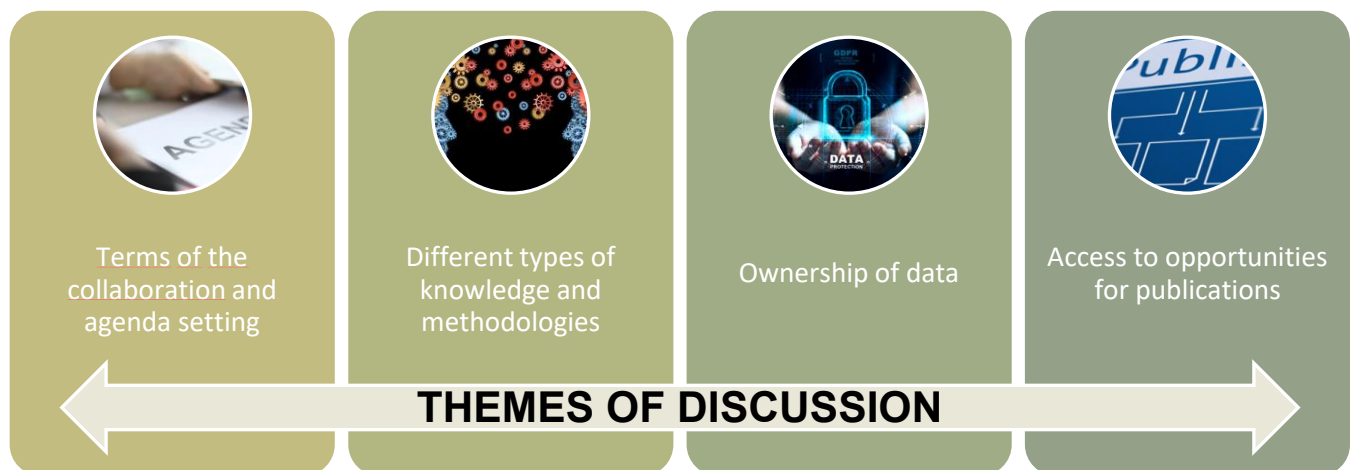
AGEN

Terms of the collaboration and agenda setting

Different types of knowledge and methodologies

GDPR

DATA PROTECTION

Ownership of data

Publi

Access to opportunities for publications

THEMES OF DISCUSSION